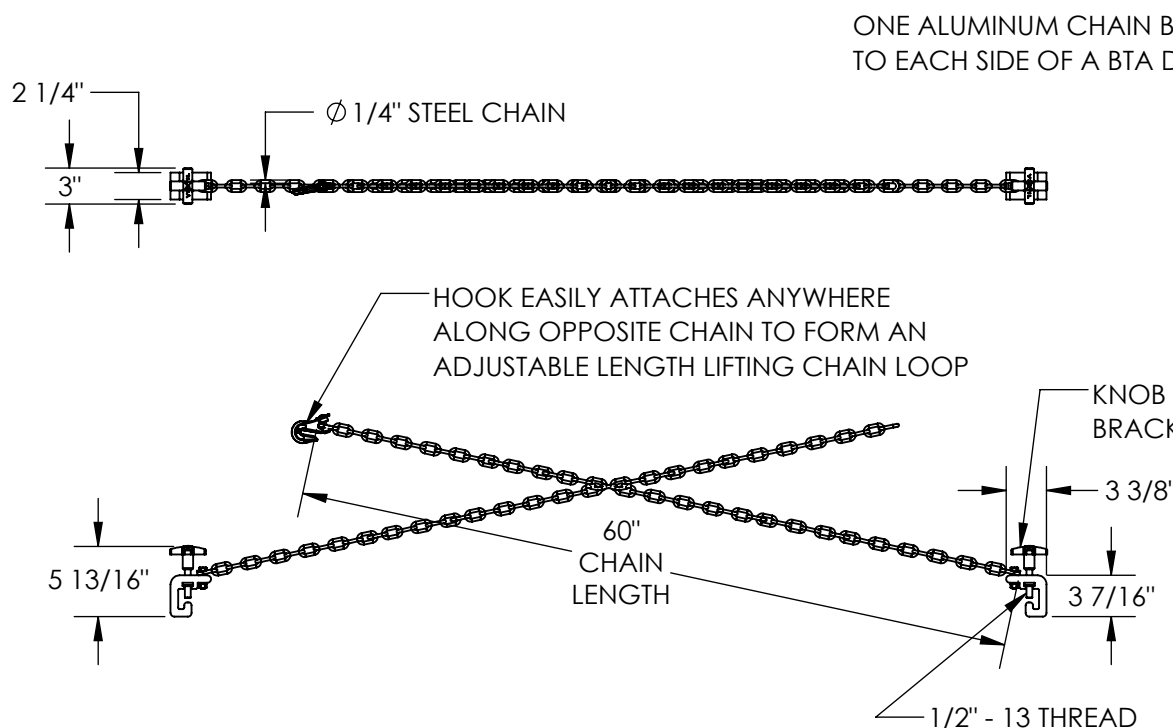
ONE ALUMINUM CHAIN B
TO EACH SIDE OF A BTA D

2 1/4"

$\varnothing$ 1/4" STEEL CHAIN

3"

HOOK EASILY ATTACHES ANYWHERE ALONG OPPOSITE CHAIN TO FORM AN ADJUSTABLE LENGTH LIFTING CHAIN LOOP

KNOB
BRACK

3 3/8"

60"
CHAIN
LENGTH

5 13/16"

3 7/16"

1/2" - 13 THREAD